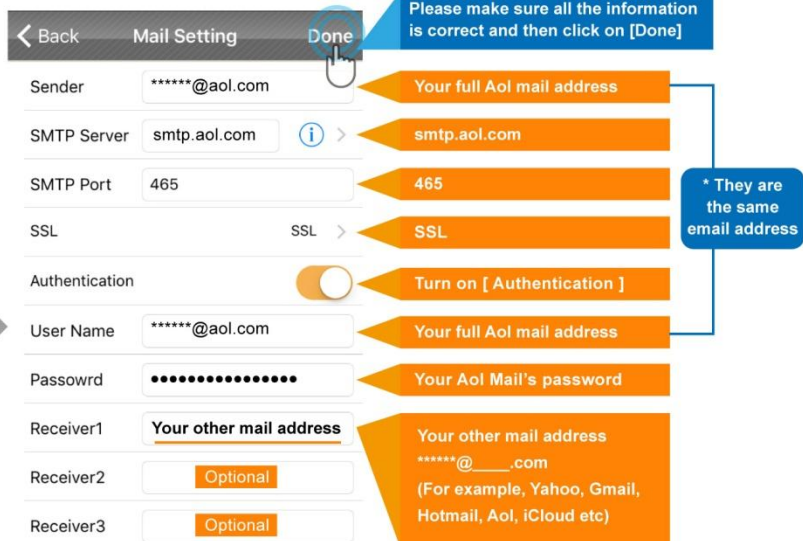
Back Mail Setting Done

Please make sure all the information is correct and then click on [Done]

Sender ******@aol.com

Your full Aol mail address

SMTP Server smtp.aol.com

smtp.aol.com

SMTP Port 465

465

SSL SSL

SSL

Authentication

Turn on [ Authentication ]

User Name ******@aol.com

Your full Aol mail address

* They are the same email address

Passowrd ••••••••••••••••

Your Aol Mail's password

Receiver1 Your other mail address

Your other mail address ******@____.com (For example, Yahoo, Gmail, Hotmail, Aol, iCloud etc)

Receiver2 Optional

Receiver3 Optional